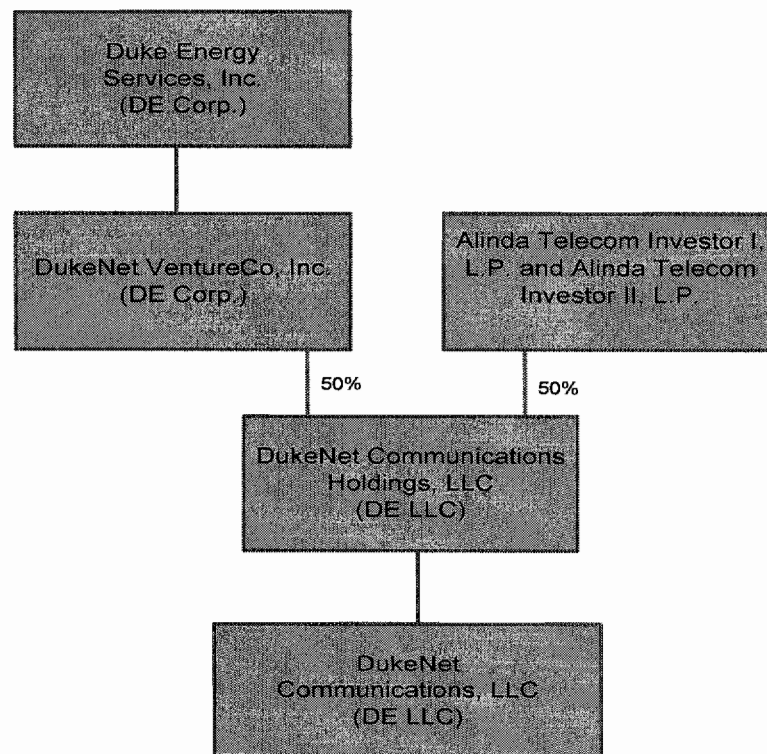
Duke Energy Services, Inc. (DE Corp.)

DukeNet VentureCo, Inc. (DE Corp.)

Alinda Telecom Investor I, L.P. and Alinda Telecom Investor II, L.P.

50%

50%

DukeNet Communications Holdings, LLC (DE LLC)

DukeNet Communications, LLC (DE LLC)